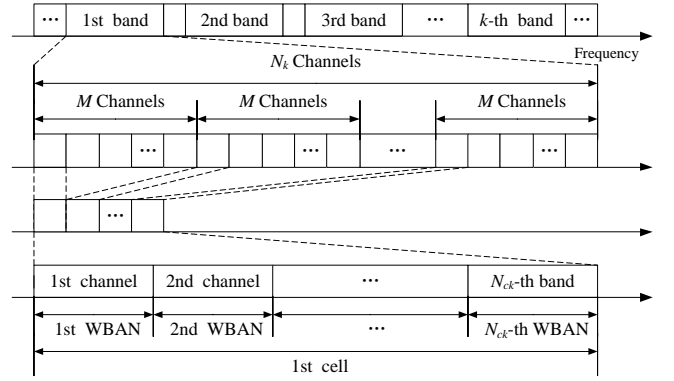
··· 1st band 2nd band 3rd band ··· $k$-th band ···

Frequency

$N_k$ Channels

$M$ Channels $M$ Channels $M$ Channels

··· ··· ···

···

1st channel 2nd channel ··· $N_{ck}$-th band

1st WBAN 2nd WBAN ··· $N_{ck}$-th WBAN

1st cell